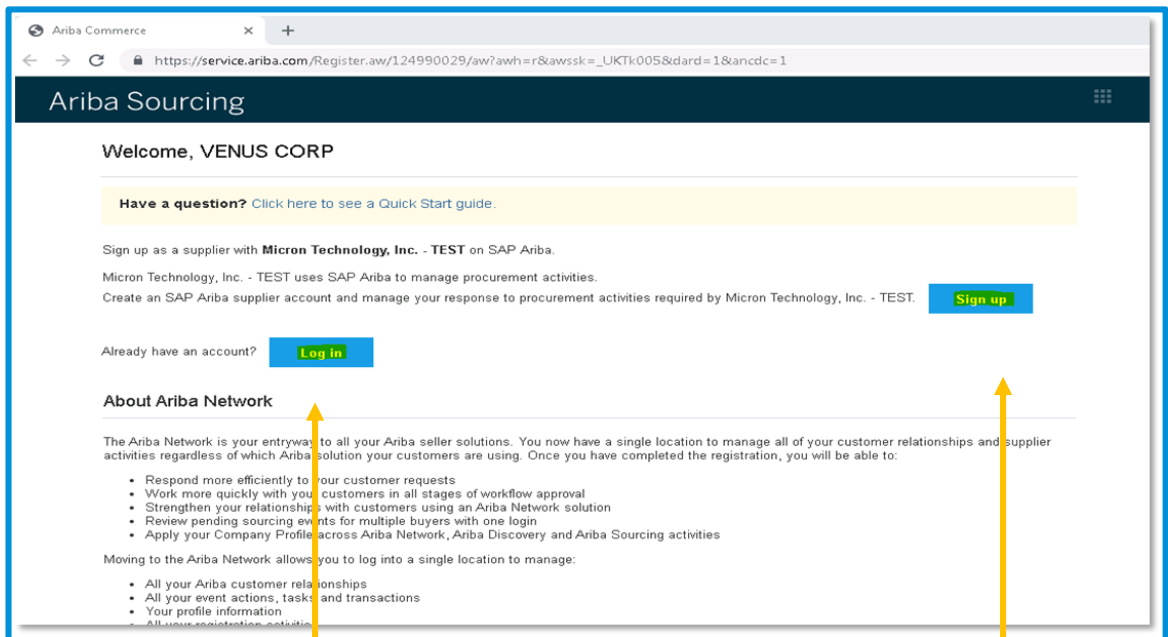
Ariba Commerce ×   +

https://service.ariba.com/Register.aw/124990029/aw?awh=r&awssk=_UKTk005&dard=1&ancdc=1

Ariba Sourcing

Welcome, VENUS CORP

**Have a question?** Click here to see a Quick Start guide.

Sign up as a supplier with **Micron Technology, Inc. - TEST** on SAP Ariba.

Micron Technology, Inc. - TEST uses SAP Ariba to manage procurement activities.
Create an SAP Ariba supplier account and manage your response to procurement activities required by Micron Technology, Inc. - TEST. Sign up

Already have an account? Log in

About Ariba Network

The Ariba Network is your entryway to all your Ariba seller solutions. You now have a single location to manage all of your customer relationships and supplier activities regardless of which Ariba solution your customers are using. Once you have completed the registration, you will be able to:

- Respond more efficiently to your customer requests
- Work more quickly with your customers in all stages of workflow approval
- Strengthen your relationships with customers using an Ariba Network solution
- Review pending sourcing events for multiple buyers with one login
- Apply your Company Profile across Ariba Network, Ariba Discovery and Ariba Sourcing activities

Moving to the Ariba Network allows you to log into a single location to manage:

- All your Ariba customer relationships
- All your event actions, tasks and transactions
- Your profile information
- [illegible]